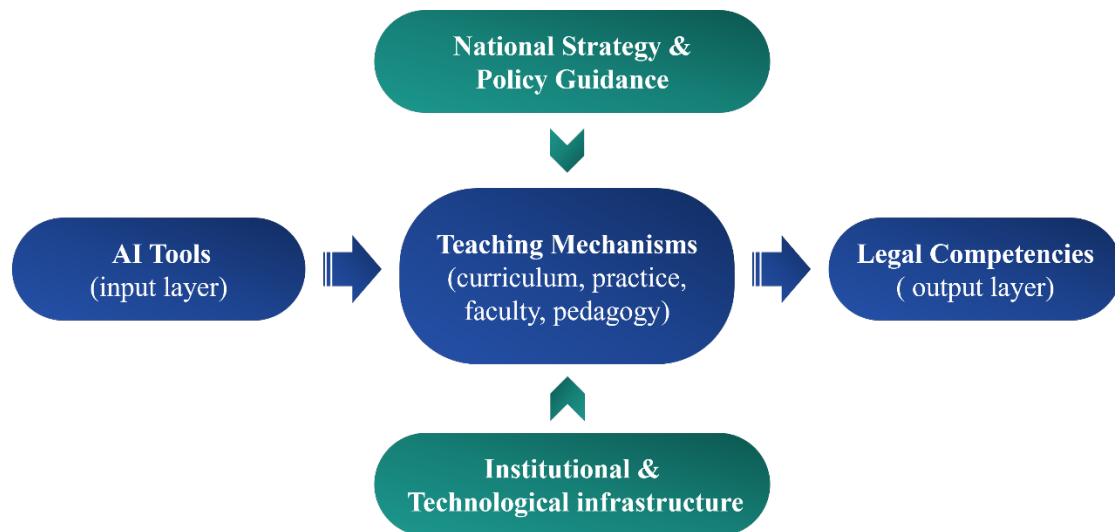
National Strategy & Policy Guidance

AI Tools
(input layer)

Teaching Mechanisms
(curriculum, practice, faculty, pedagogy)

Legal Competencies
( output layer)

Institutional & Technological infrastructure